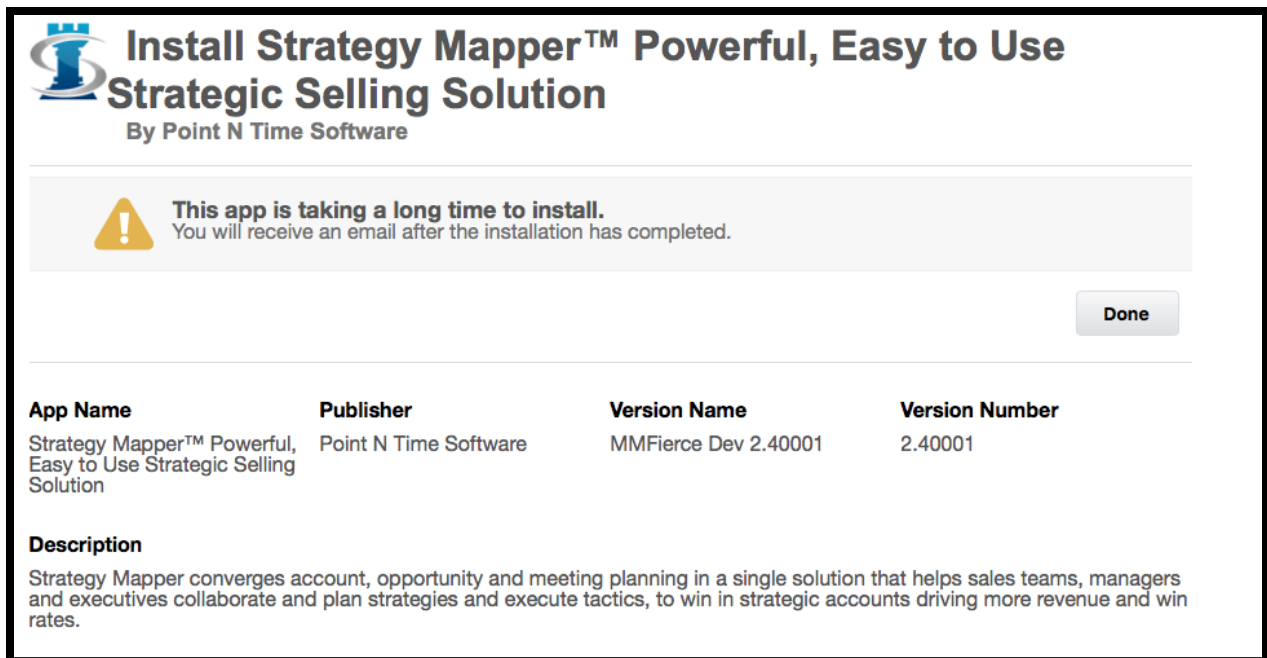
Install Strategy Mapper™ Powerful, Easy to Use Strategic Selling Solution

By Point N Time Software

This app is taking a long time to install.
You will receive an email after the installation has completed.

Done

| App Name | Publisher | Version Name | Version Number |
|---|---|---|---|
| Strategy Mapper™ Powerful, Easy to Use Strategic Selling Solution | Point N Time Software | MMFierce Dev 2.40001 | 2.40001 |

Description

Strategy Mapper converges account, opportunity and meeting planning in a single solution that helps sales teams, managers and executives collaborate and plan strategies and execute tactics, to win in strategic accounts driving more revenue and win rates.